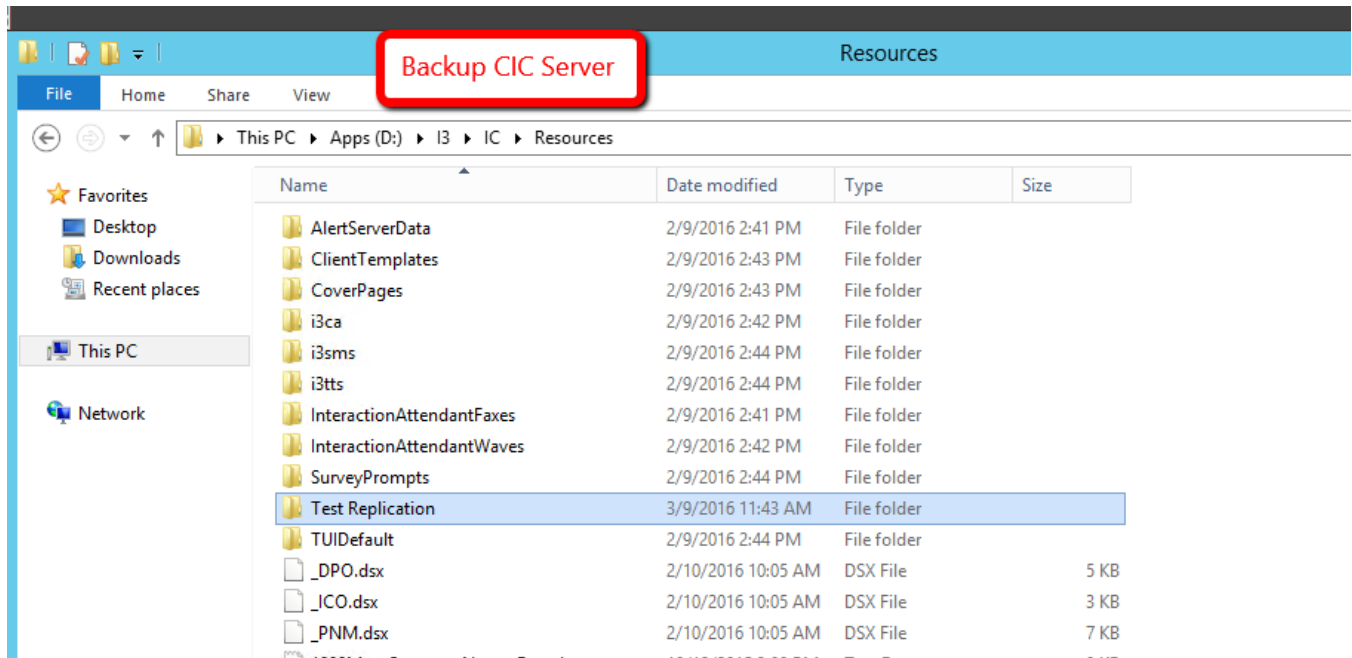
Resources

Backup CIC Server

File Home Share View

This PC ▸ Apps (D:) ▸ I3 ▸ IC ▸ Resources

Favorites
Desktop
Downloads
Recent places

This PC

Network

| Name | Date modified | Type | Size |
|---|---|---|---|
| AlertServerData | 2/9/2016 2:41 PM | File folder | |
| ClientTemplates | 2/9/2016 2:43 PM | File folder | |
| CoverPages | 2/9/2016 2:43 PM | File folder | |
| i3ca | 2/9/2016 2:42 PM | File folder | |
| i3sms | 2/9/2016 2:44 PM | File folder | |
| i3tts | 2/9/2016 2:44 PM | File folder | |
| InteractionAttendantFaxes | 2/9/2016 2:41 PM | File folder | |
| InteractionAttendantWaves | 2/9/2016 2:42 PM | File folder | |
| SurveyPrompts | 2/9/2016 2:44 PM | File folder | |
| Test Replication | 3/9/2016 11:43 AM | File folder | |
| TUIDefault | 2/9/2016 2:44 PM | File folder | |
| _DPO.dsx | 2/10/2016 10:05 AM | DSX File | 5 KB |
| _ICO.dsx | 2/10/2016 10:05 AM | DSX File | 3 KB |
| _PNM.dsx | 2/10/2016 10:05 AM | DSX File | 7 KB |
| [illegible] | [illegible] | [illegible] | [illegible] |